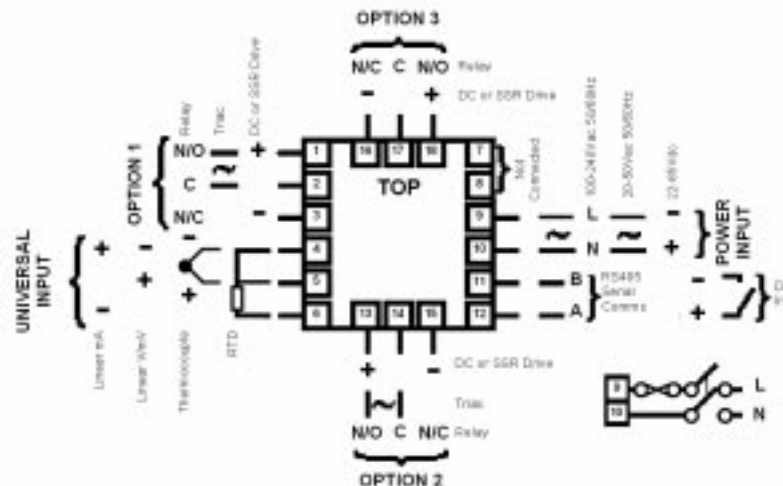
OPTION 3

N/C C N/O Relay

- + DC or SSR Drive

OPTION 1

Relay Triac DC or SSR Drive

N/O C N/C

+ -

1 2 3 4 5 6

16 17 18

TOP

7 8 9 10 11 12

Not Connected

100-240Vac 50/60Hz 20-50Vac 50/60Hz 22-65Vdc

L N

- +

POWER INPUT

B A

RS485 Serial Comms

UNIVERSAL INPUT

+ -

Linear mA Linear V/mV Thermocouple RTD

13 14 15

+ -

DC or SSR Drive

Triac

N/O C N/C Relay

OPTION 2

9 10 L N

D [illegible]